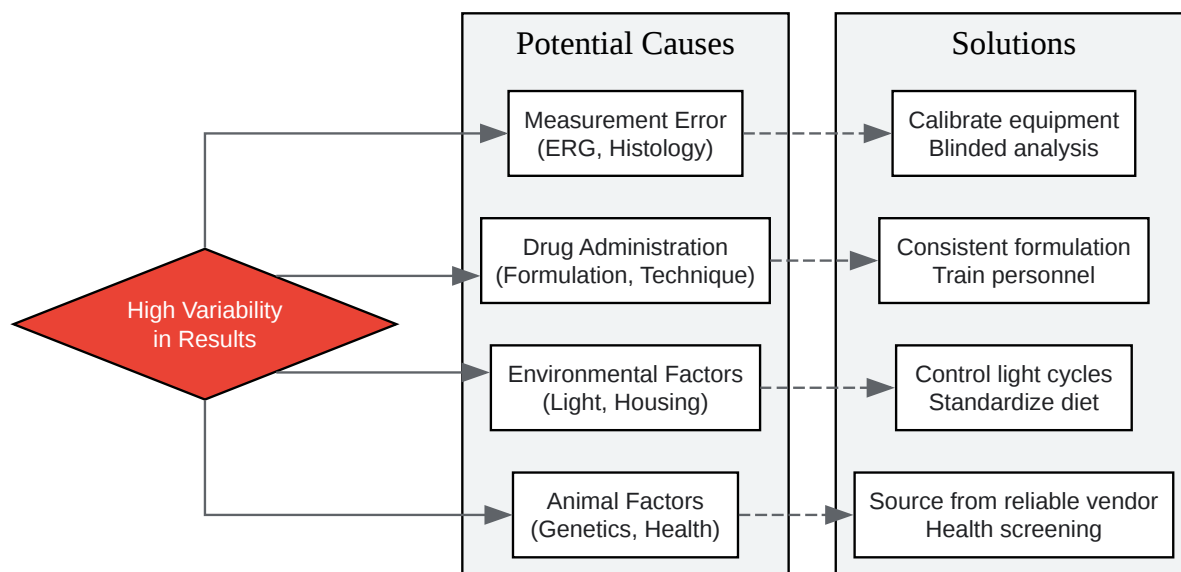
High Variability in Results

Potential Causes

Measurement Error (ERG, Histology)

Drug Administration (Formulation, Technique)

Environmental Factors (Light, Housing)

Animal Factors (Genetics, Health)

Solutions

Calibrate equipment
Blinded analysis

Consistent formulation
Train personnel

Control light cycles
Standardize diet

Source from reliable vendor
Health screening